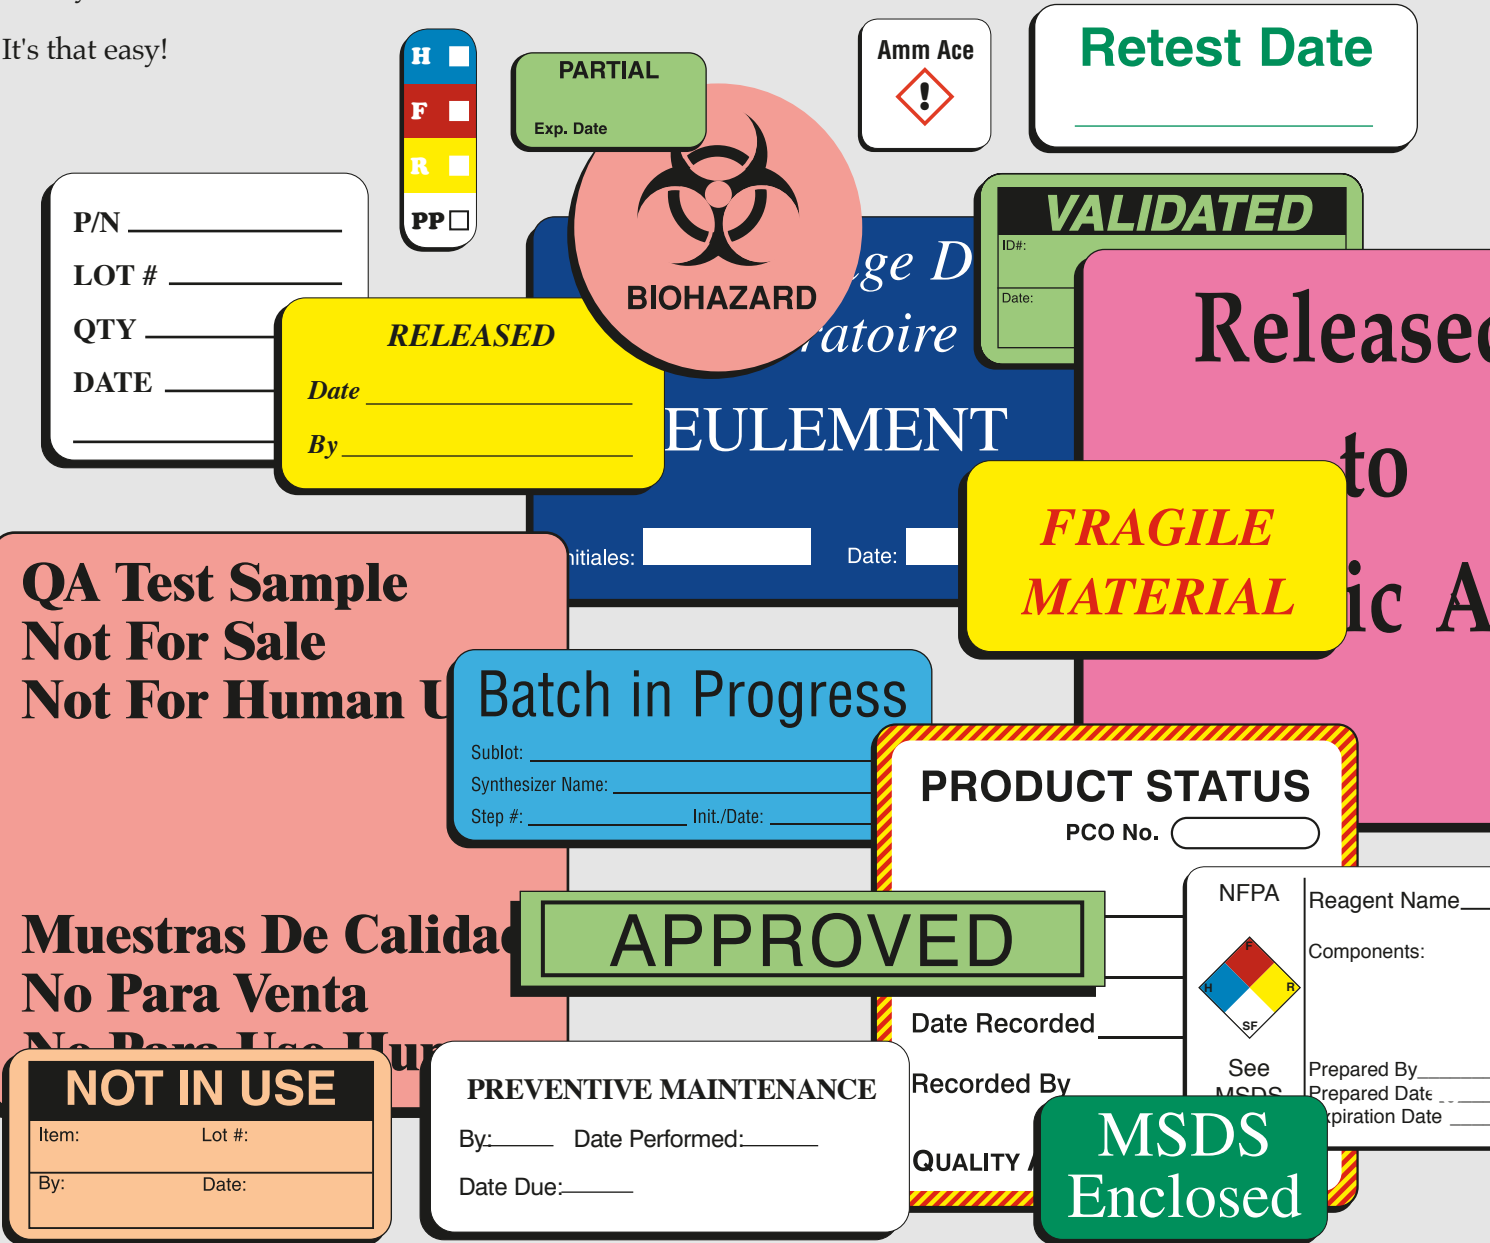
It's that easy!

H
F
R
PP

PARTIAL
Exp. Date

Amm Ace

Retest Date

P/N
LOT #
QTY
DATE

BIOHAZARD

ge D
atoire
EULEMENT
nitiales:
Date:

VALIDATED
ID#:
Date:

Releasec
to
ic A

RELEASED
Date
By

FRAGILE
MATERIAL

QA Test Sample
Not For Sale
Not For Human U

Muestras De Calida
No Para Venta
No Para Uso Hu

Batch in Progress
Sublot:
Synthesizer Name:
Step #:
Init./Date:

PRODUCT STATUS
PCO No.

APPROVED

Date Recorded
Recorded By
QUALITY A

NFPA
F
H
R
SF
See
MSDS

Reagent Name
Components:
Prepared By
Prepared Date
xpiration Date

NOT IN USE
Item:
Lot #:
By:
Date:

PREVENTIVE MAINTENANCE
By:
Date Performed:
Date Due:

MSDS
Enclosed